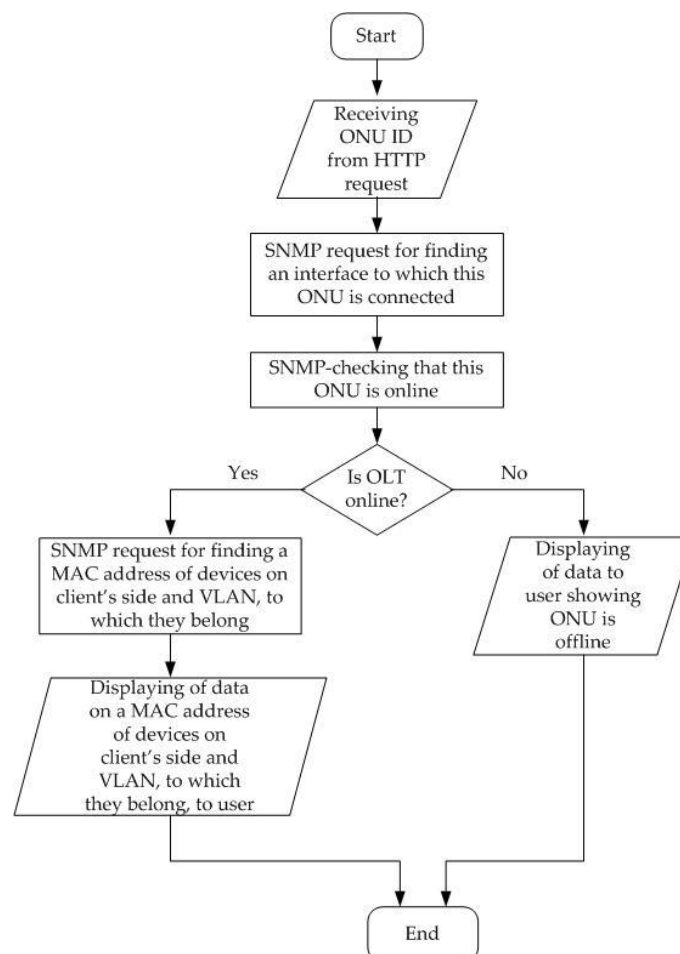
Start

Receiving ONU ID from HTTP request

SNMP request for finding an interface to which this ONU is connected

SNMP-checking that this ONU is online

Is OLT online?

Yes

No

SNMP request for finding a MAC address of devices on client's side and VLAN, to which they belong

Displaying of data on a MAC address of devices on client's side and VLAN, to which they belong, to user

Displaying of data to user showing ONU is offline

End